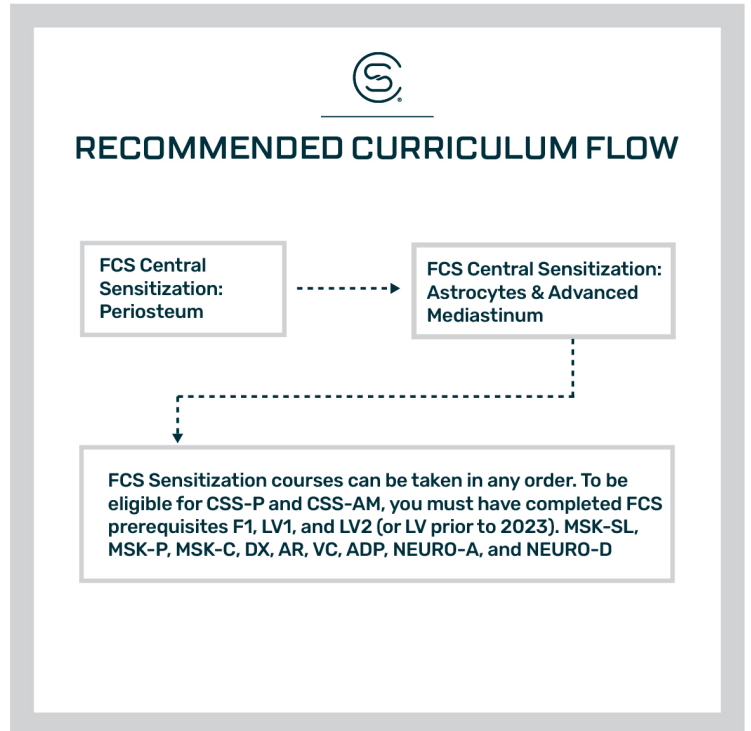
RECOMMENDED CURRICULUM FLOW

FCS Central Sensitization: Periosteum

FCS Central Sensitization: Astrocytes & Advanced Mediastinum

FCS Sensitization courses can be taken in any order. To be eligible for CSS-P and CSS-AM, you must have completed FCS prerequisites F1, LV1, and LV2 (or LV prior to 2023). MSK-SL, MSK-P, MSK-C, DX, AR, VC, ADP, NEURO-A, and NEURO-D